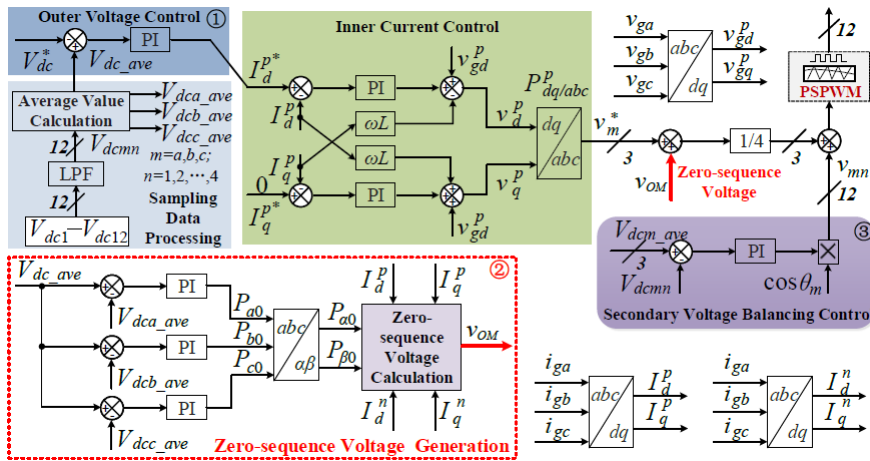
Outer Voltage Control ①

$V_{dc}^*$ PI $V_{dc\_ave}$

Average Value Calculation

$V_{dca\_ave}$
$V_{dcb\_ave}$
$V_{dcc\_ave}$

12 $V_{dcmn}$

$m$=a,b,c;
$n$=1,2,⋯,4

LPF

12

Sampling Data Processing

$V_{dc1}$—$V_{dc12}$

Inner Current Control

$I_d^{p*}$ $I_d^p$ $I_q^p$ 0 $I_q^{p*}$

PI $\omega L$ $\omega L$ PI

$v_{gd}^p$ $v_{gd}^p$

$P_{dq/abc}^p$

$v_d^p$ $v_q^p$

dq / abc

$v_m^*$ 3

$v_{OM}$

Zero-sequence Voltage

1/4 3

$v_{ga}$ $v_{gb}$ $v_{gc}$ abc / dq $v_{gd}^p$ $v_{gq}^p$

12

PSPWM

$v_{mn}$

12

$V_{dcm\_ave}$ 3 $V_{dcmn}$ PI $\cos\theta_m$ ③

Secondary Voltage Balancing Contro

②

$V_{dc\_ave}$

PI PI PI

$V_{dca\_ave}$ $V_{dcb\_ave}$ $V_{dcc\_ave}$

$P_{a0}$ $P_{b0}$ $P_{c0}$

abc / αβ

$P_{\alpha0}$ $P_{\beta0}$

$I_d^p$ $I_q^p$

Zero-sequence Voltage Calculation

$v_{OM}$

$I_d^n$ $I_q^n$

Zero-sequence Voltage Generation

$i_{ga}$ $i_{gb}$ $i_{gc}$ abc / dq $I_d^p$ $I_q^p$

$i_{ga}$ $i_{gb}$ $i_{gc}$ abc / dq $I_d^n$ $I_q^n$